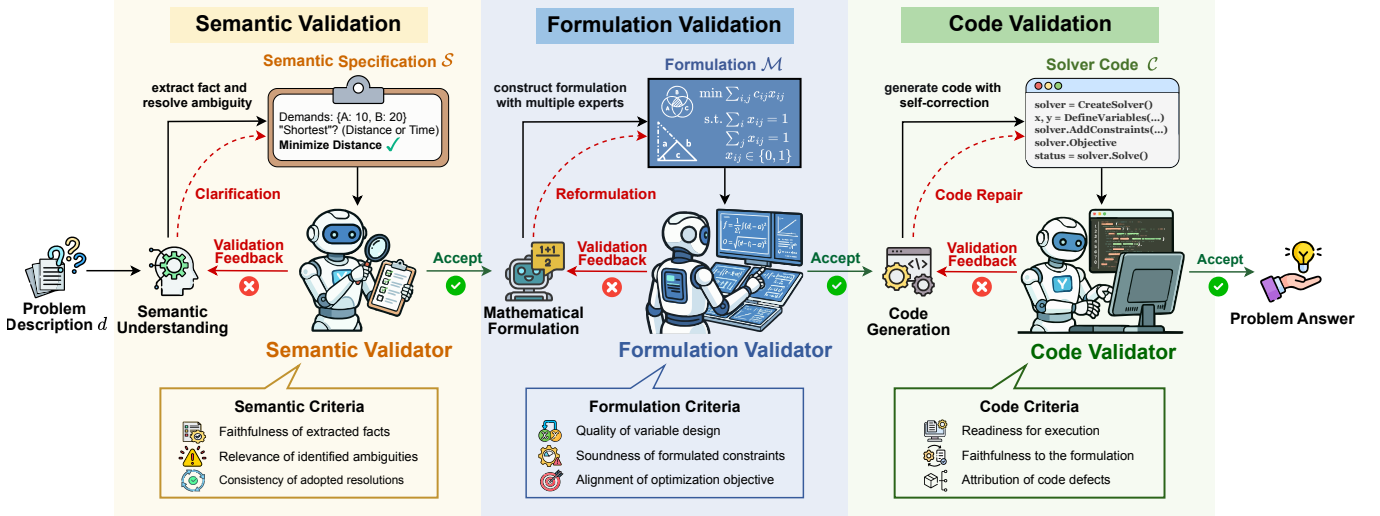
Semantic Validation

Semantic Specification $\mathcal{S}$

extract fact and resolve ambiguity

Demands: {A: 10, B: 20}
"Shortest"? (Distance or Time)
Minimize Distance ✓

Clarification

Validation Feedback

Accept

Problem Description $d$

Semantic Understanding

Semantic Validator

Semantic Criteria
Faithfulness of extracted facts
Relevance of identified ambiguities
Consistency of adopted resolutions

Formulation Validation

Formulation $\mathcal{M}$

construct formulation with multiple experts

$\min \sum_{i,j} c_{ij} x_{ij}$
s.t. $\sum_i x_{ij} = 1$
$\sum_j x_{ij} = 1$
$x_{ij} \in \{0, 1\}$

Reformulation

Validation Feedback

Accept

1+1
2

Mathematical Formulation

Formulation Validator

Formulation Criteria
Quality of variable design
Soundness of formulated constraints
Alignment of optimization objective

Code Validation

Solver Code $\mathcal{C}$

generate code with self-correction

solver = CreateSolver()
x, y = DefineVariables(...)
solver.AddConstraints(...)
solver.Objective
status = solver.Solve()

Code Repair

Validation Feedback

Accept

Code Generation

Code Validator

Problem Answer

Code Criteria
Readiness for execution
Faithfulness to the formulation
Attribution of code defects